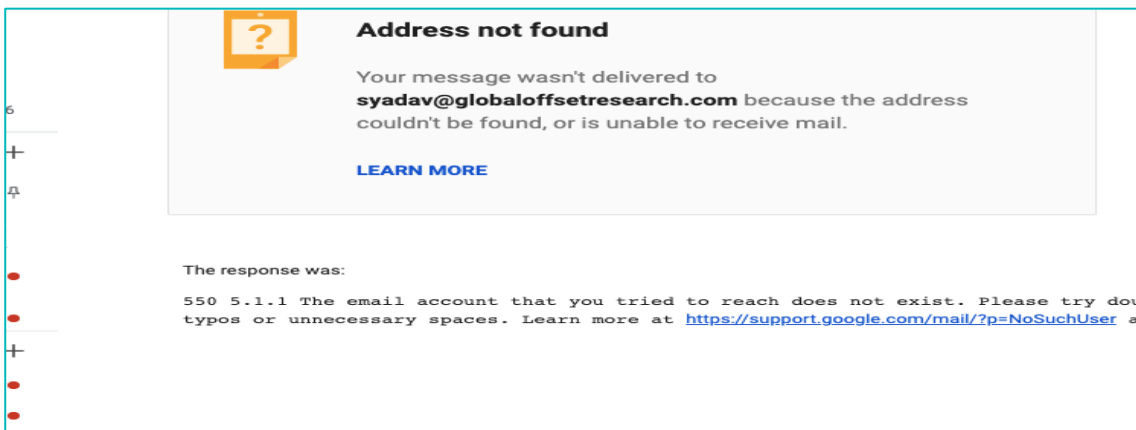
6

+

Address not found

Your message wasn't delivered to syadav@globaloffsetresearch.com because the address couldn't be found, or is unable to receive mail.

LEARN MORE

+

The response was:

550 5.1.1 The email account that you tried to reach does not exist. Please try dou typos or unnecessary spaces. Learn more at https://support.google.com/mail/?p=NoSuchUser a